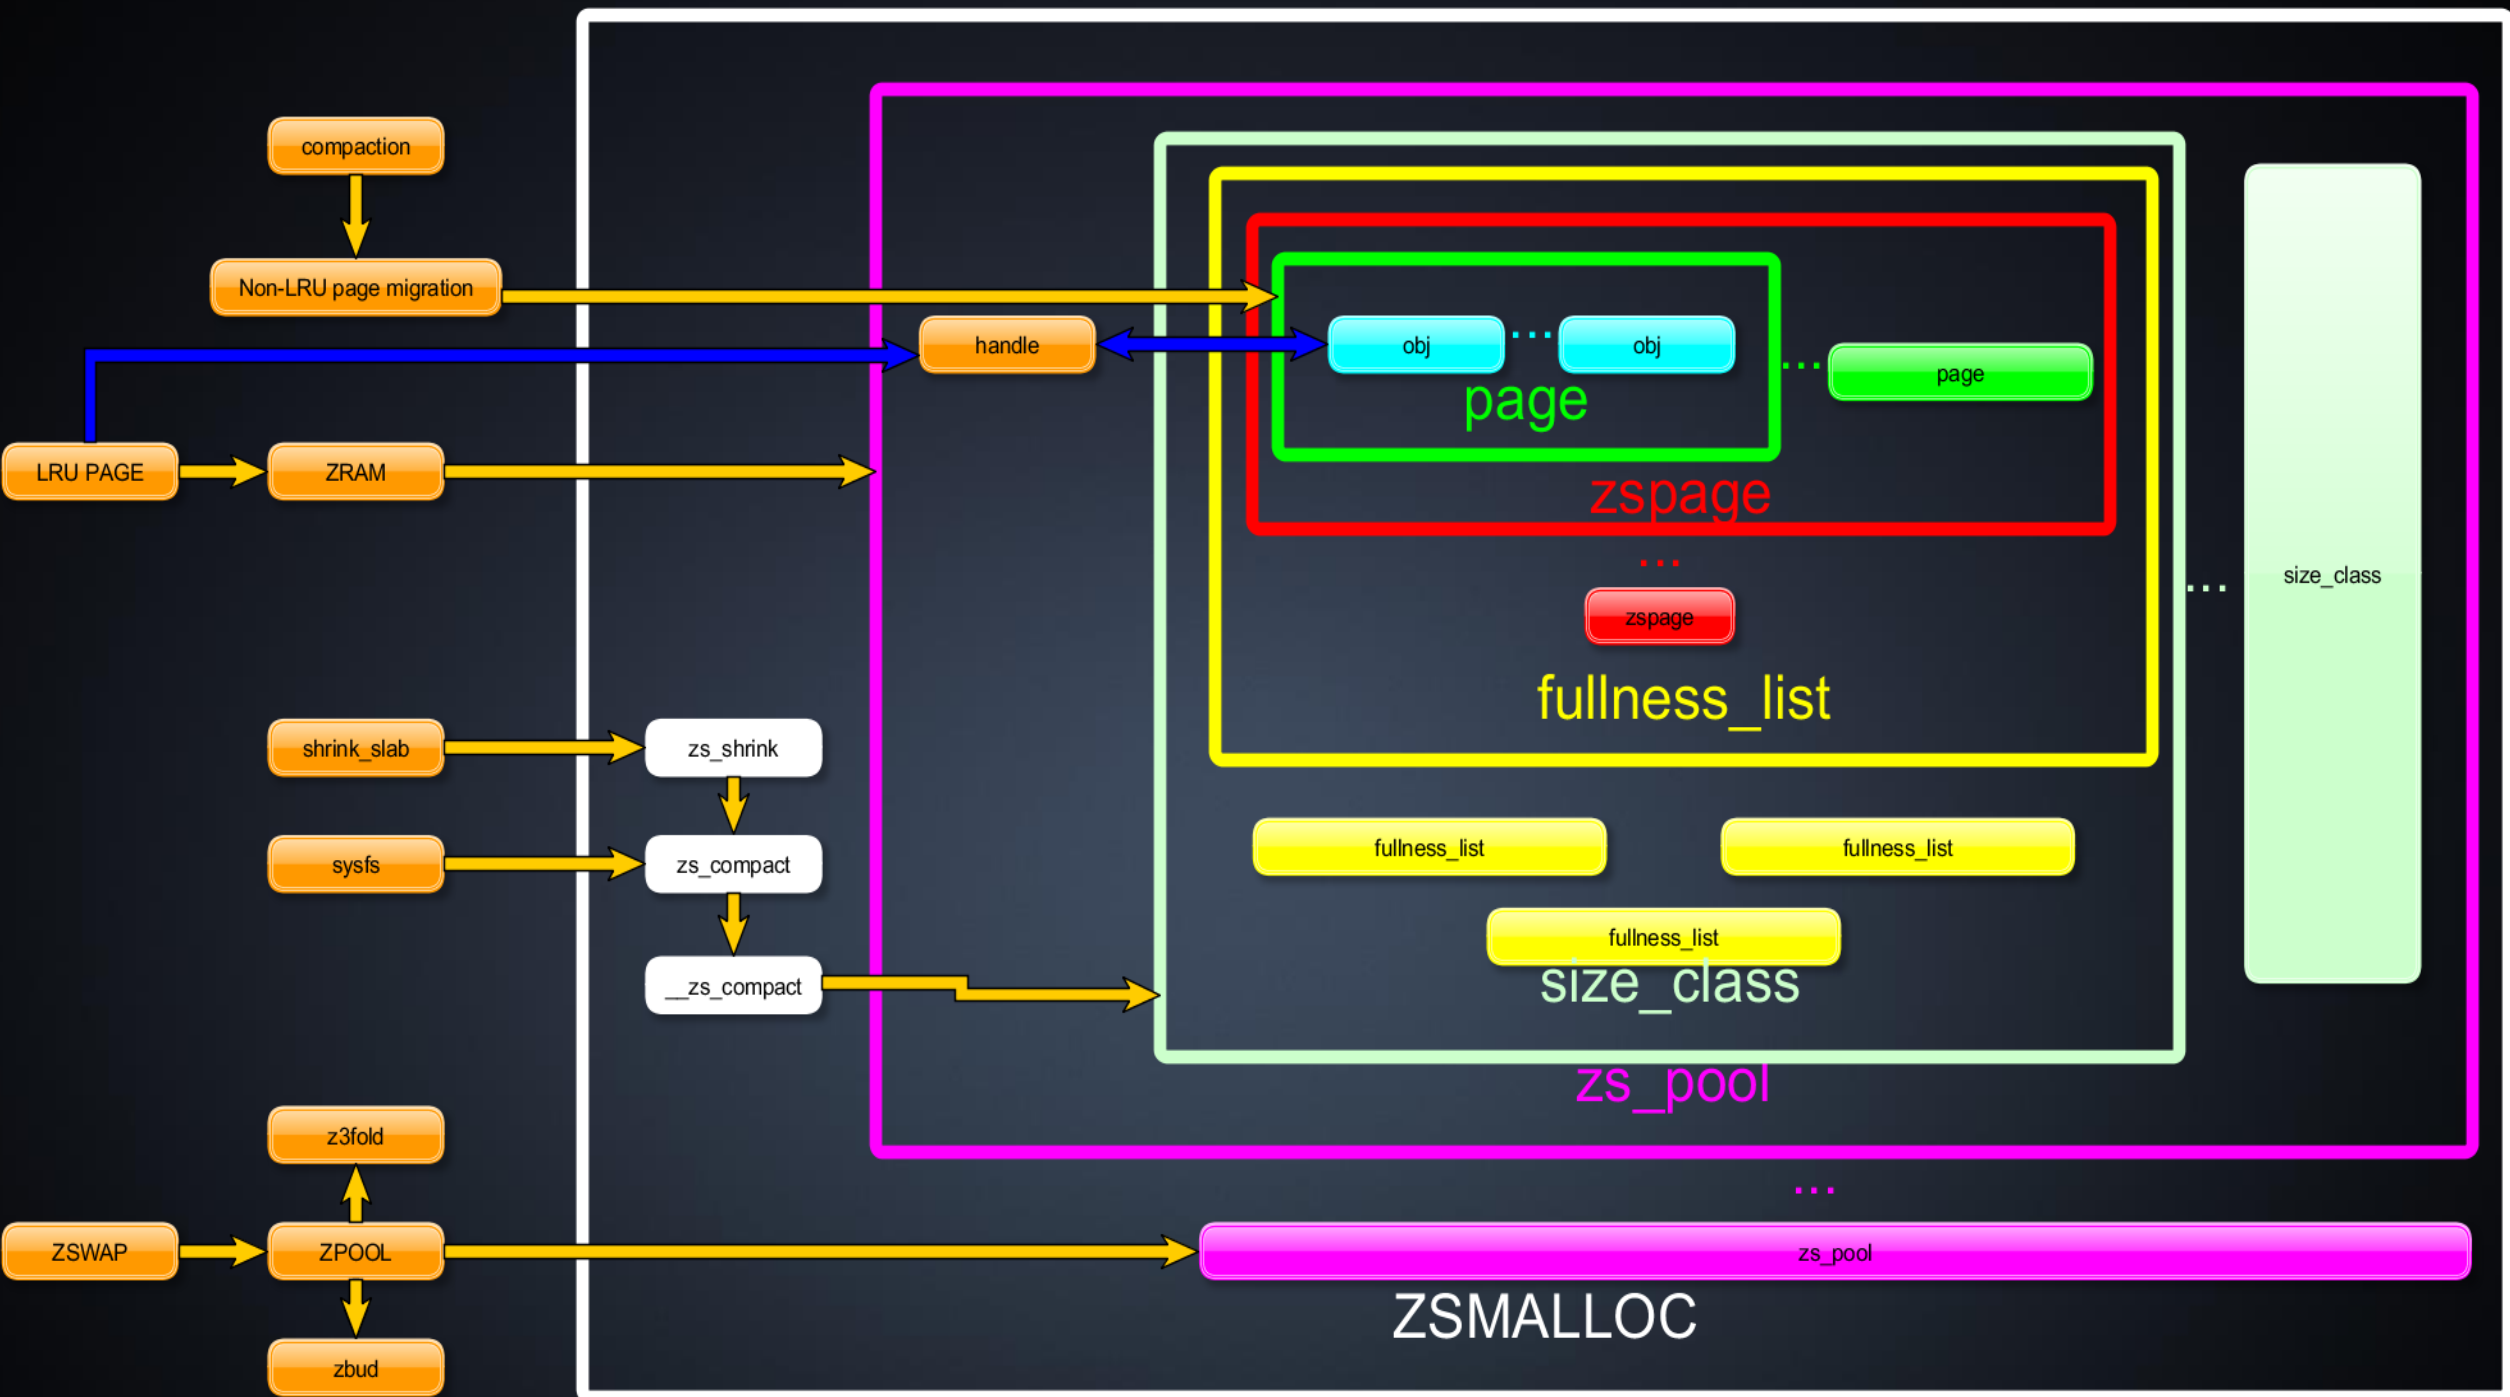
compaction

Non-LRU page migration

handle

obj

obj

page

page

zspage

zspage

fullness_list

LRU PAGE

ZRAM

size_class

shrink_slab

zs_shrink

sysfs

zs_compact

__zs_compact

fullness_list

fullness_list

fullness_list

size_class

zs_pool

z3fold

ZSWAP

ZPOOL

zs_pool

zbud

ZSMALLOC